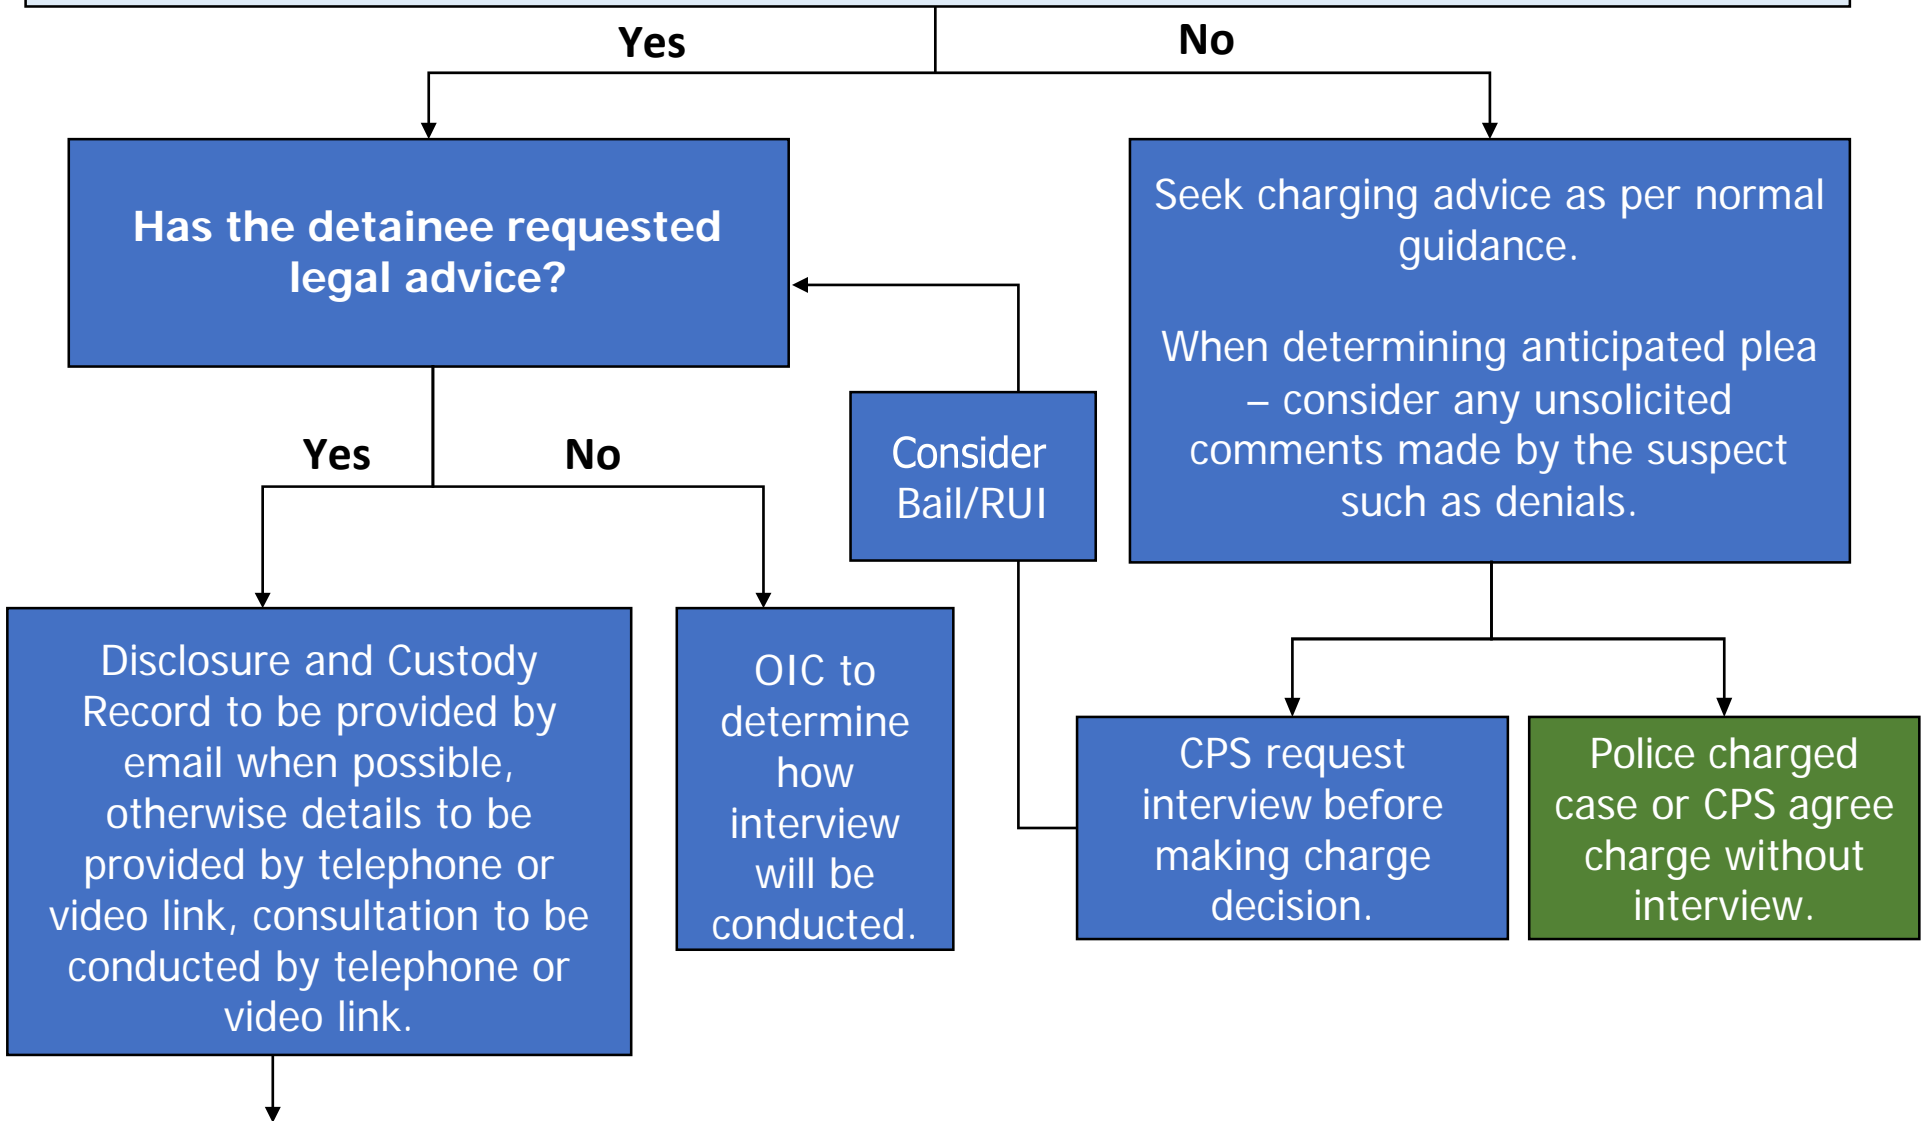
Yes

No

Has the detainee requested legal advice?

Seek charging advice as per normal guidance.

When determining anticipated plea – consider any unsolicited comments made by the suspect such as denials.

Yes

No

Consider Bail/RUI

Disclosure and Custody Record to be provided by email when possible, otherwise details to be provided by telephone or video link, consultation to be conducted by telephone or video link.

OIC to determine how interview will be conducted.

CPS request interview before making charge decision.

Police charged case or CPS agree charge without interview.